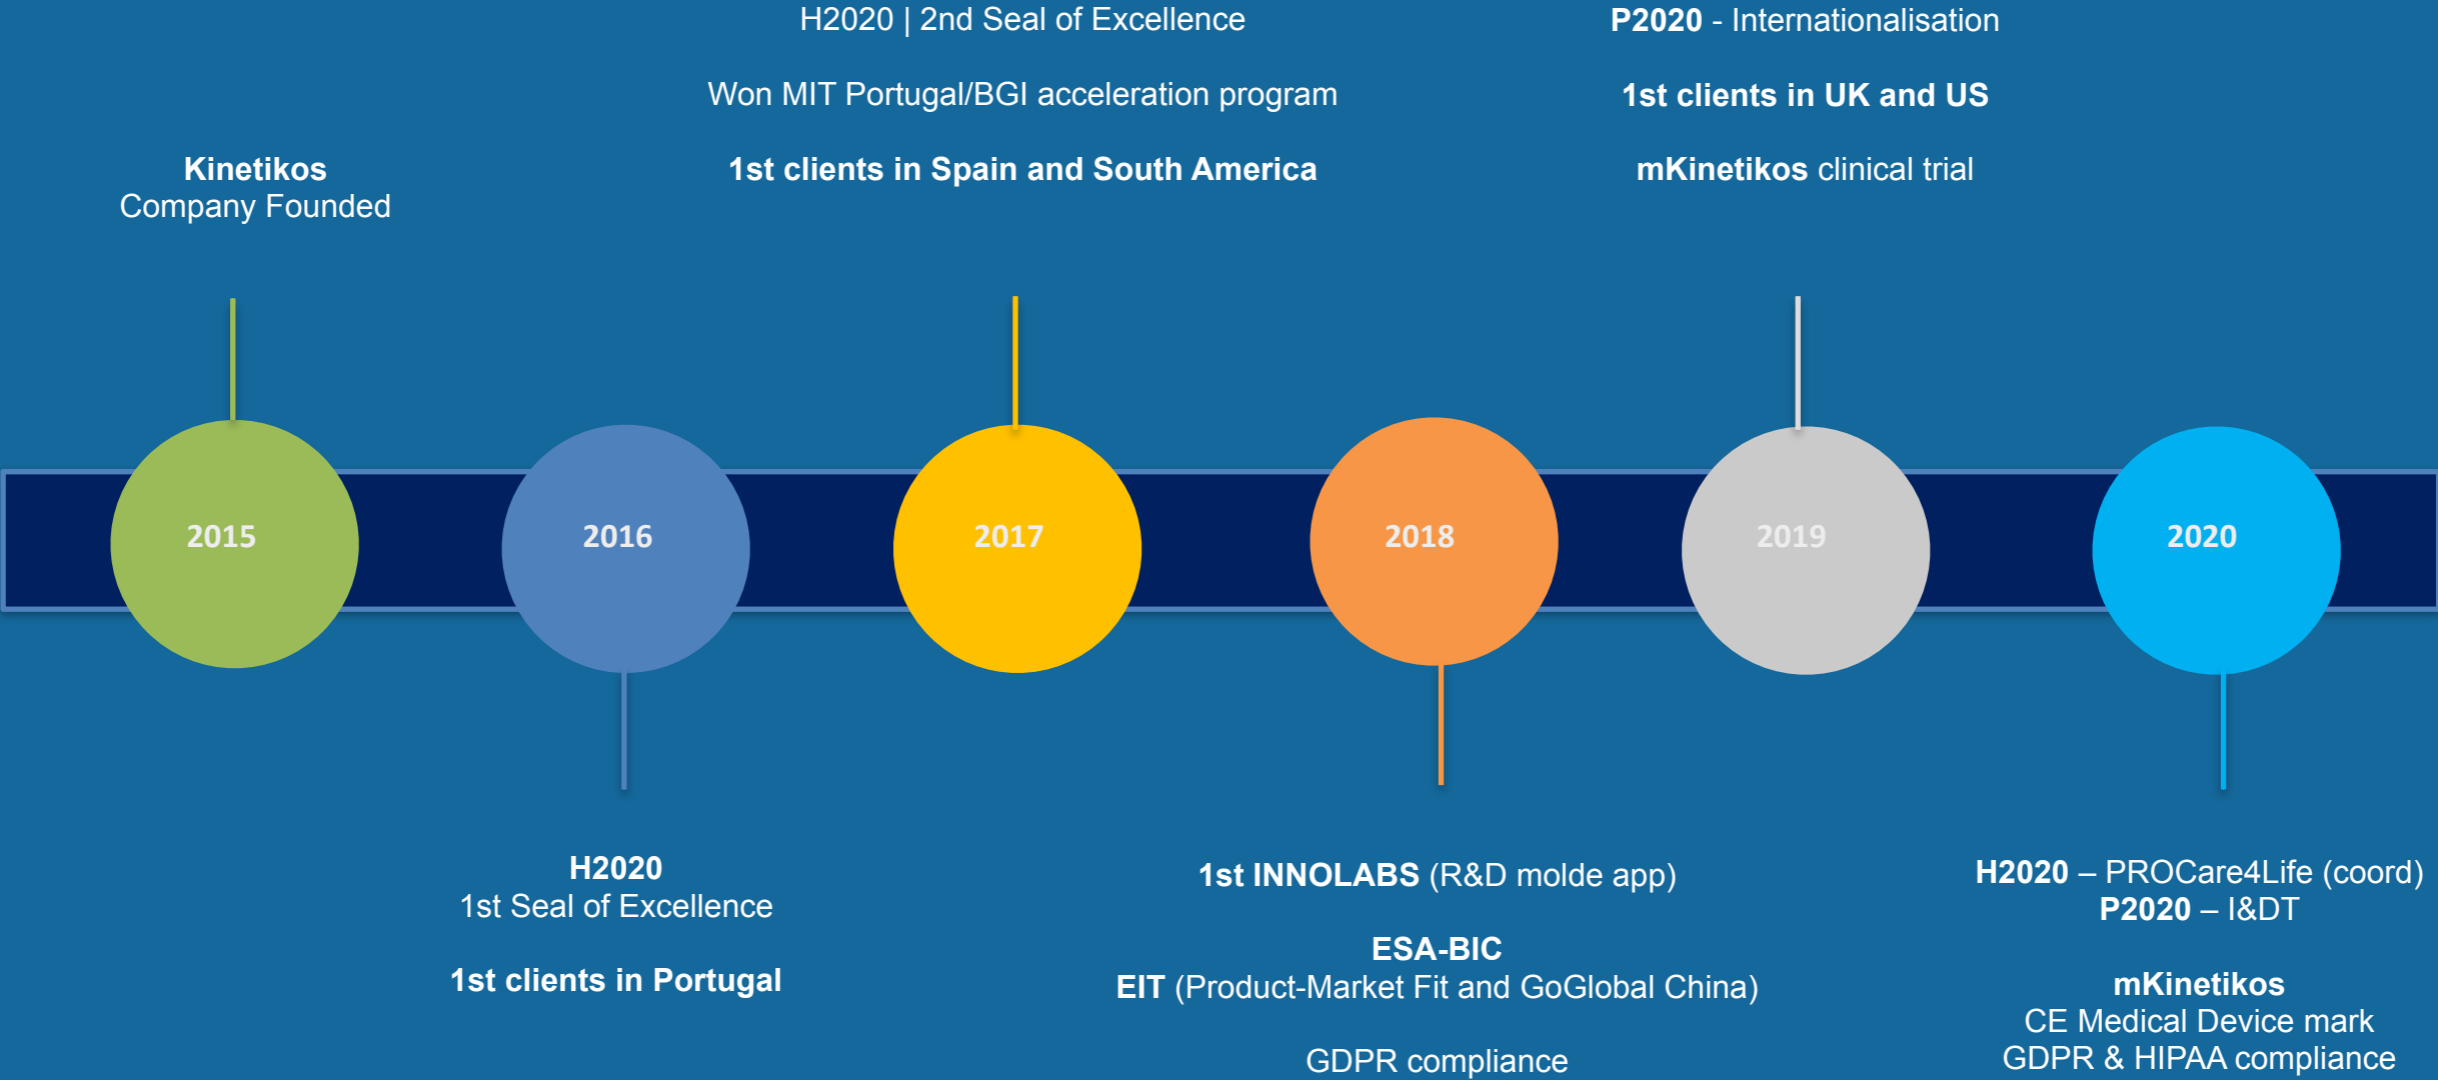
H2020 | 2nd Seal of Excellence

Won MIT Portugal/BGI acceleration program

1st clients in Spain and South America

P2020 - Internationalisation

1st clients in UK and US

mKinetikos clinical trial

Kinetikos
Company Founded

2015

2016

2017

2018

2019

2020

H2020
1st Seal of Excellence

1st clients in Portugal

1st INNOLABS (R&D molde app)

ESA-BIC
EIT (Product-Market Fit and GoGlobal China)

GDPR compliance

H2020 – PROCare4Life (coord)
P2020 – I&DT

mKinetikos
CE Medical Device mark
GDPR & HIPAA compliance